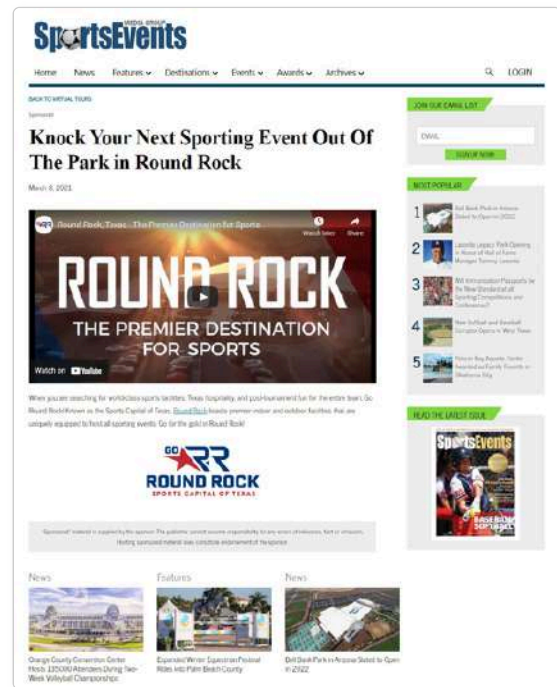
MEDIA GROUP
SportsEvents

Home News Features Destinations Events Awards Archives LOGIN

BACK TO VIRTUAL TOURS

Sponsored

Knock Your Next Sporting Event Out Of The Park in Round Rock

March 8, 2021

Round Rock, Texas - The Premier Destination for Sports
Watch later Share

ROUND ROCK
THE PREMIER DESTINATION FOR SPORTS

Watch on YouTube

When you are searching for world-class sports facilities, Texas Hospitality, and post-tournament fun for the entire team, Go Round Rock! Known as the Sports Capital of Texas, Round Rock boasts premier indoor and outdoor facilities that are uniquely equipped to host all sporting events. Go for the gold in Round Rock!

GO RR
ROUND ROCK
SPORTS CAPITAL OF TEXAS

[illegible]

News
Orange County Convention Center Hosts 135,000 Attendees During Two-Week Volleyball Championships

Features
Expanded Winter Equestrian Festival Rides into Palm Beach County

News
Bell Bank Park in Arizona Slated to Open in 2022

JOIN OUR EMAIL LIST
EMAIL
SIGN UP NOW

MOST POPULAR
1 Bell Bank Park in Arizona Slated to Open in 2022
2 Lasorda Legacy Field Opening in Honor of Hall of Fame Manager Tommy Lasorda
3 Will Immunization Passports be the New Standard at all Sporting Competitions and Conferences?
4 New Softball and Baseball Complex Opens in West Texas
5 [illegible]

READ THE LATEST ISSUE
SportsEvents
BASEBALL SOFTBALL